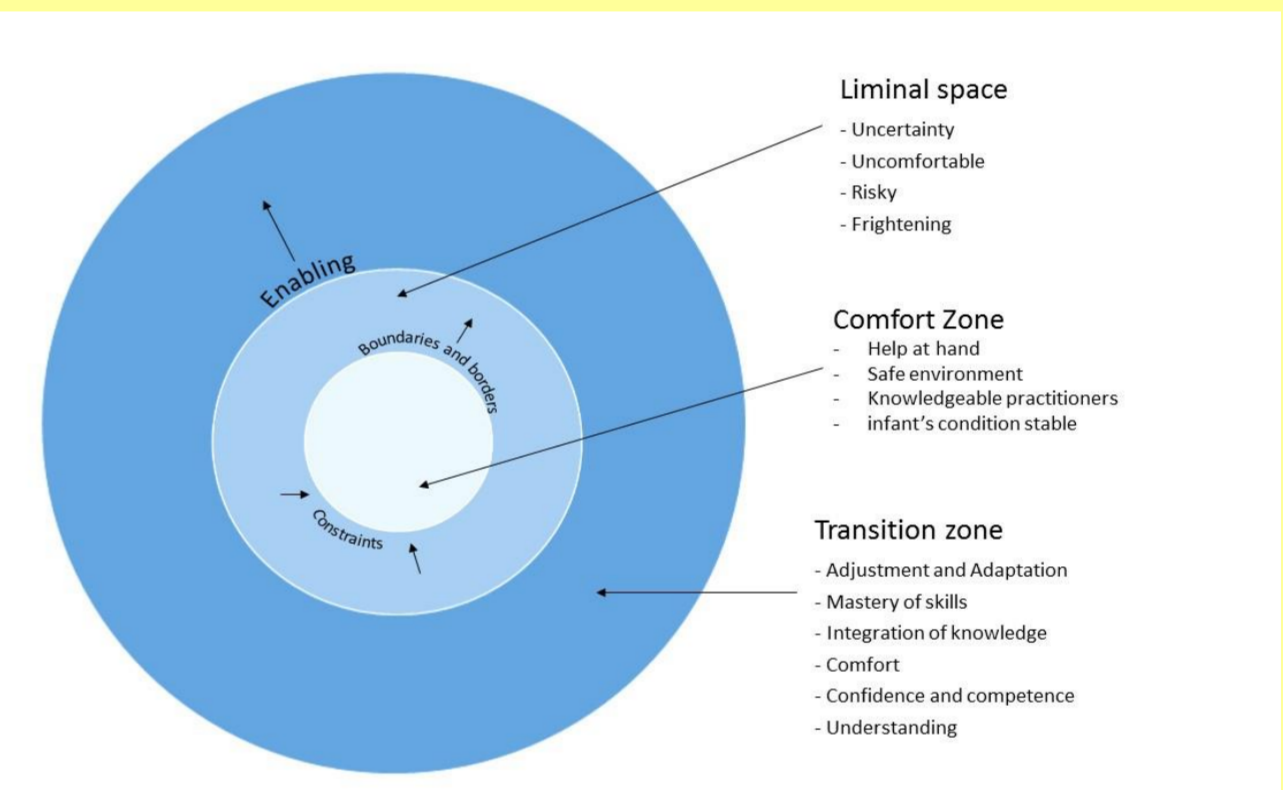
Enabling

Boundaries and borders

Constraints

Liminal space
- Uncertainty
- Uncomfortable
- Risky
- Frightening

Comfort Zone
- Help at hand
- Safe environment
- Knowledgeable practitioners
- infant's condition stable

Transition zone
- Adjustment and Adaptation
- Mastery of skills
- Integration of knowledge
- Comfort
- Confidence and competence
- Understanding